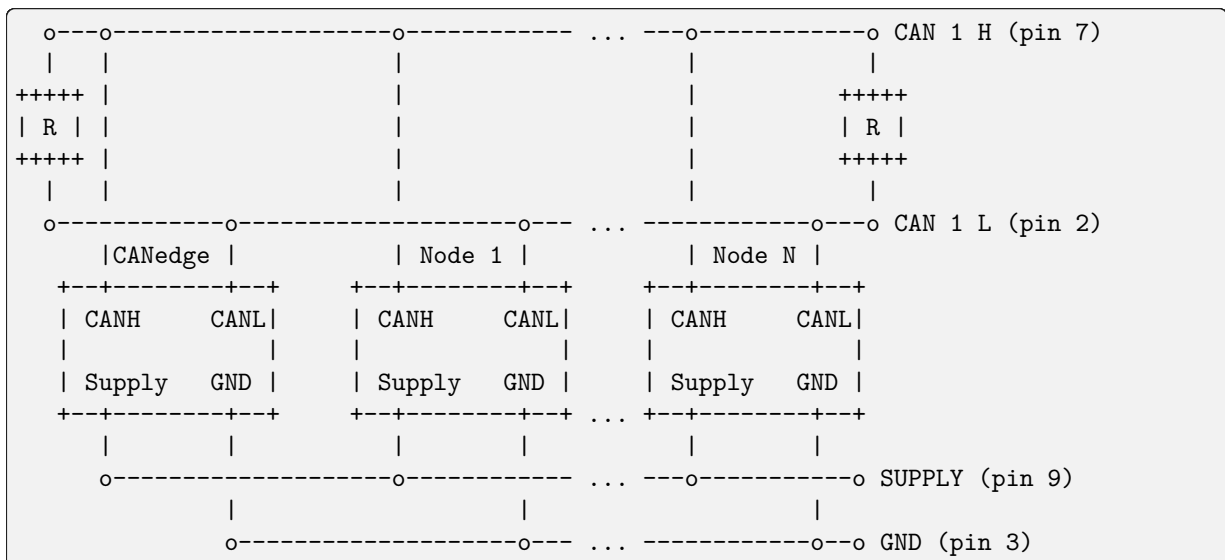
CAN 1 H (pin 7)

R

R

CAN 1 L (pin 2)

CANedge

Node 1

Node N

| CANH | CANL |
|---|---|
| Supply | GND |

| CANH | CANL |
|---|---|
| Supply | GND |

| CANH | CANL |
|---|---|
| Supply | GND |

...

SUPPLY (pin 9)

GND (pin 3)